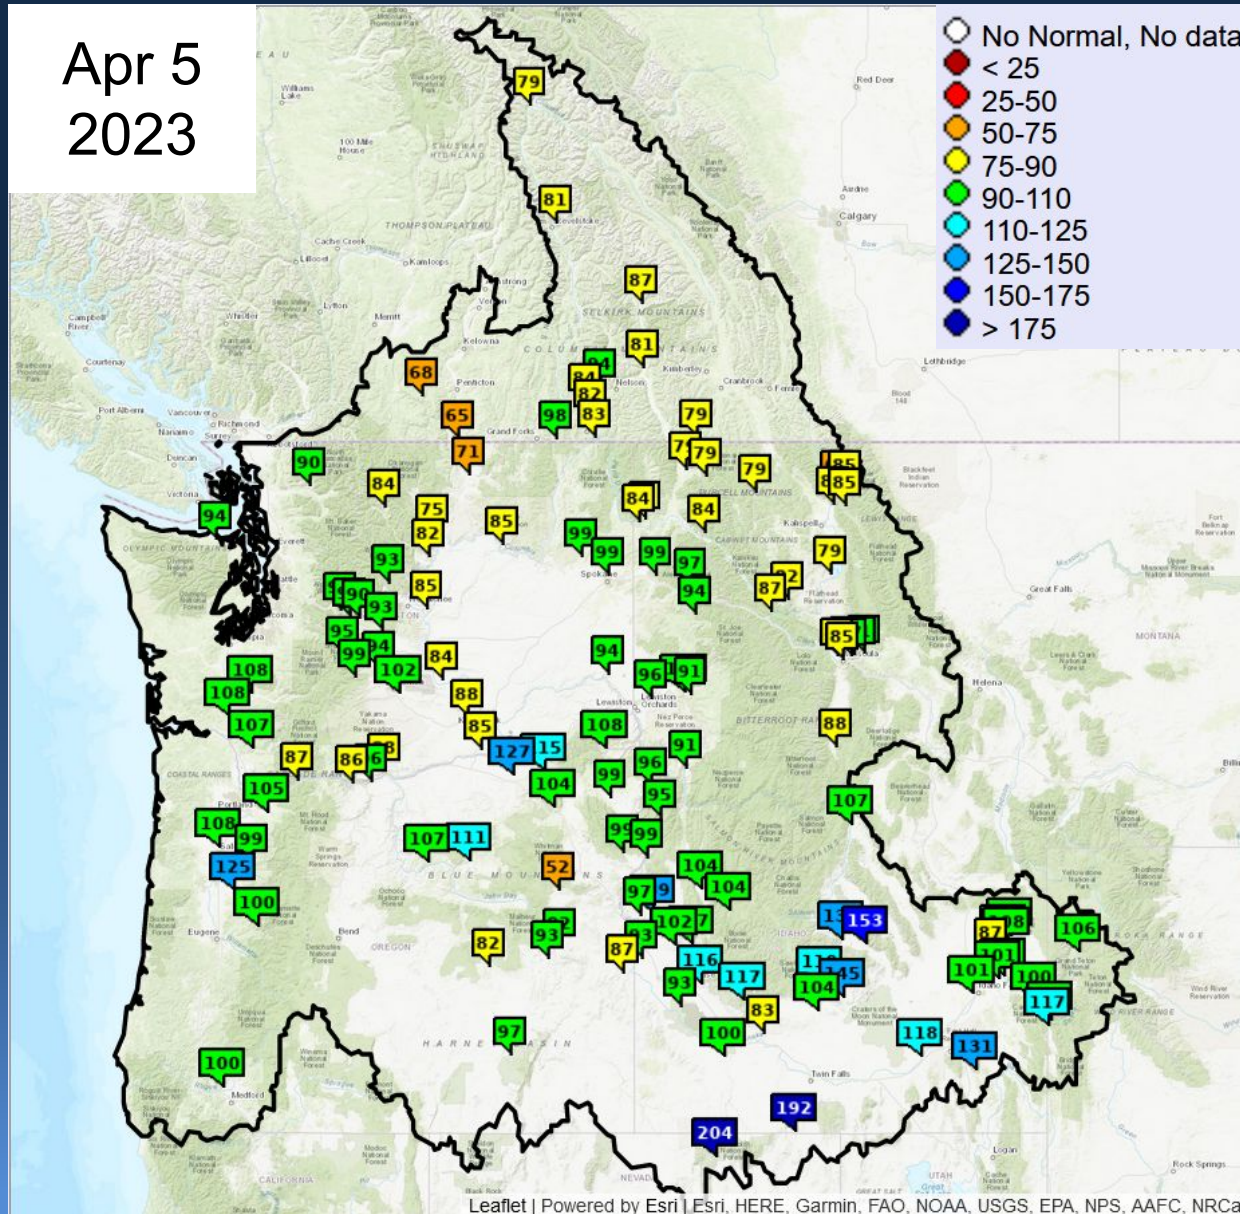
Apr 5
2023

No Normal, No data
< 25
25-50
50-75
75-90
90-110
110-125
125-150
150-175
> 175

79
81
87
81
94
84
82
68
65
98
83
79
71
79
79
85
85
90
84
84
84
75
85
94
82
99
99
99
97
79
93
85
94
87
90
93
95
99
94
102
85
84
94
96
91
108
108
88
107
85
127
15
108
88
91
87
86
6
104
99
96
105
95
107
108
99
107
111
99
125
52
104
100
97
9
104
102
7
153
106
87
82
93
87
116
117
145
101
101
93
104
100
117
83
97
100
118
131
100
192
204

Calgary
Kamloops
Kelowna
Penticton
Grand Forks
Nelson
Cranbrook
Spokane
Lewiston
Kalispell
Great Falls
Helena
MONTANA
Victoria
Portland
Eugene
Bend
OREGON
Medford
IDAHO
Twin Falls
HARNEY BASIN
BLUE MOUNTAINS
COLUMBIA MOUNTAINS
SELKIRK MOUNTAINS
BITTERROOT RANGE
CALIFORNIA
NEVADA
UTAH
Logan

Leaflet | Powered by Esri | Esri, HERE, Garmin, FAO, NOAA, USGS, EPA, NPS, AAFC, NRCa